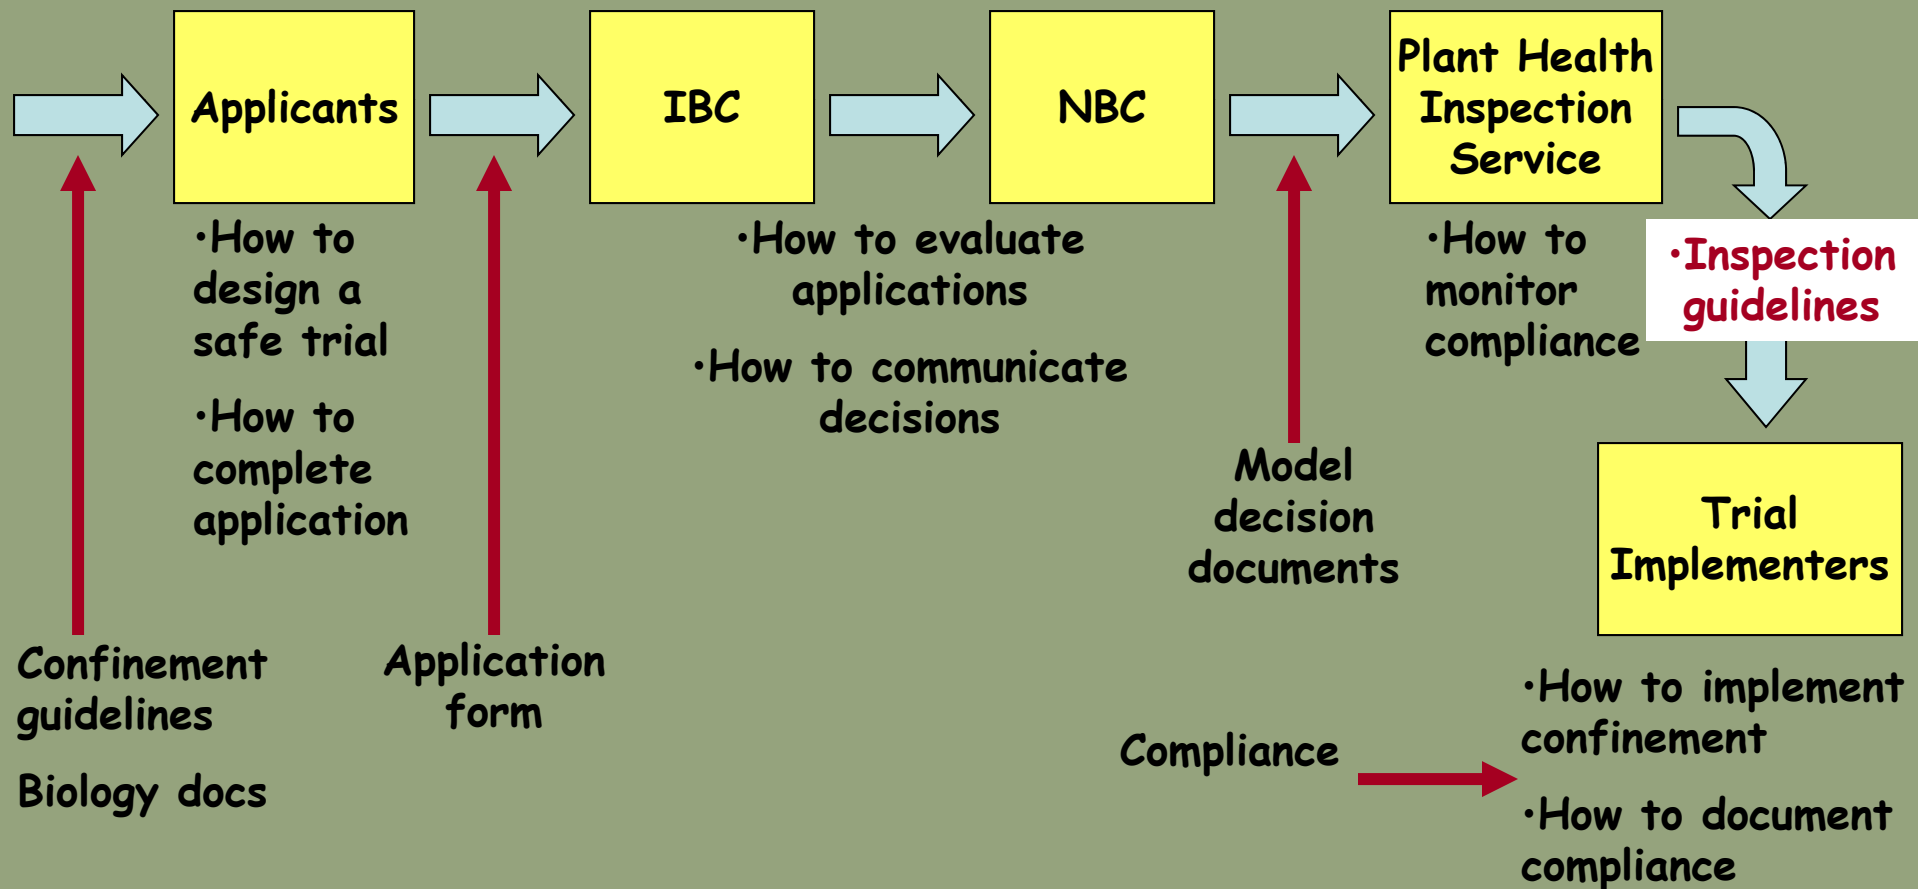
Applicants

IBC

NBC

Plant Health Inspection Service

•How to design a safe trial

•How to complete application

•How to evaluate applications

•How to communicate decisions

•How to monitor compliance

•Inspection guidelines

Trial Implementers

Model decision documents

Confinement guidelines

Biology docs

Application form

Compliance

•How to implement confinement

•How to document compliance